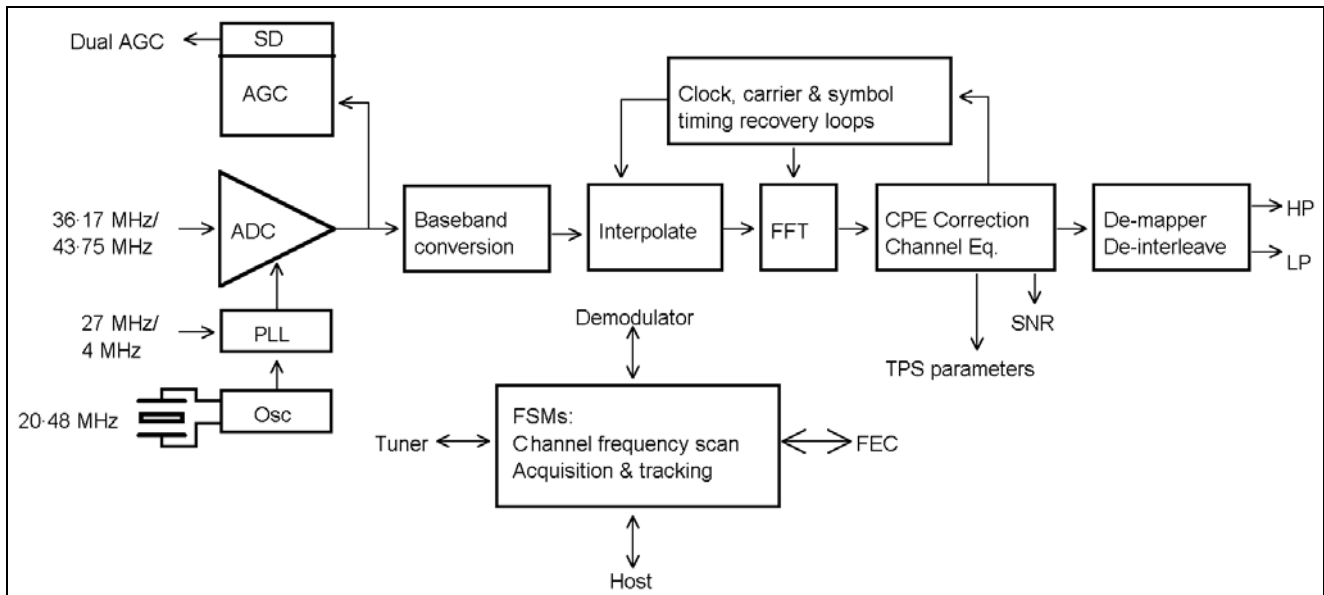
Dual AGC
SD
AGC
Clock, carrier & symbol timing recovery loops
36·17 MHz/ 43·75 MHz
ADC
Baseband conversion
Interpolate
FFT
CPE Correction Channel Eq.
De-mapper De-interleave
HP
LP
27 MHz/ 4 MHz
PLL
Demodulator
SNR
TPS parameters
20·48 MHz
Osc
Tuner
FSMs: Channel frequency scan Acquisition & tracking
FEC
Host